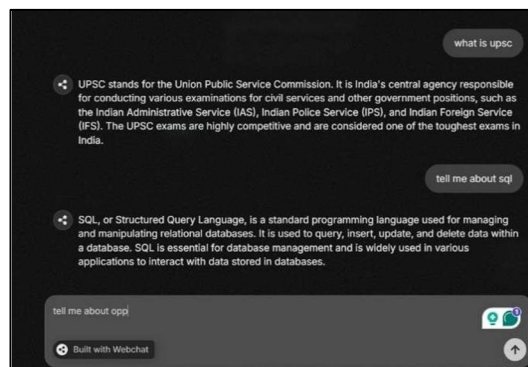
what is upsc

UPSC stands for the Union Public Service Commission. It is India's central agency responsible for conducting various examinations for civil services and other government positions, such as the Indian Administrative Service (IAS), Indian Police Service (IPS), and Indian Foreign Service (IFS). The UPSC exams are highly competitive and are considered one of the toughest exams in India.

tell me about sql

SQL, or Structured Query Language, is a standard programming language used for managing and manipulating relational databases. It is used to query, insert, update, and delete data within a database. SQL is essential for database management and is widely used in various applications to interact with data stored in databases.

tell me about opp

Built with Webchat